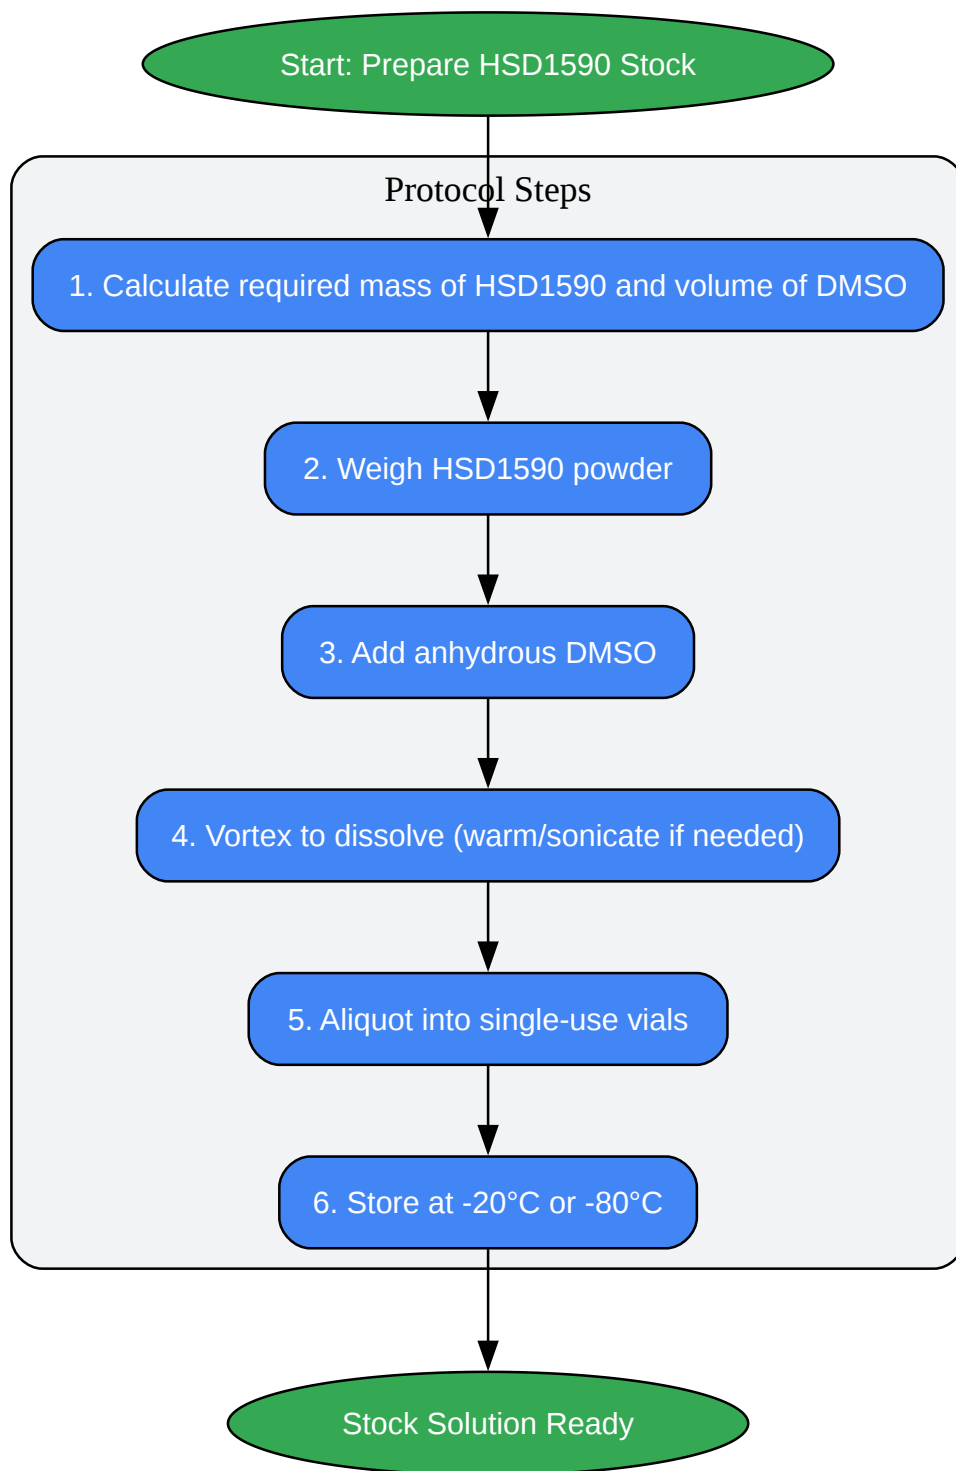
Start: Prepare HSD1590 Stock

Protocol Steps

1. Calculate required mass of HSD1590 and volume of DMSO

2. Weigh HSD1590 powder

3. Add anhydrous DMSO

4. Vortex to dissolve (warm/sonicate if needed)

5. Aliquot into single-use vials

6. Store at -20°C or -80°C

Stock Solution Ready